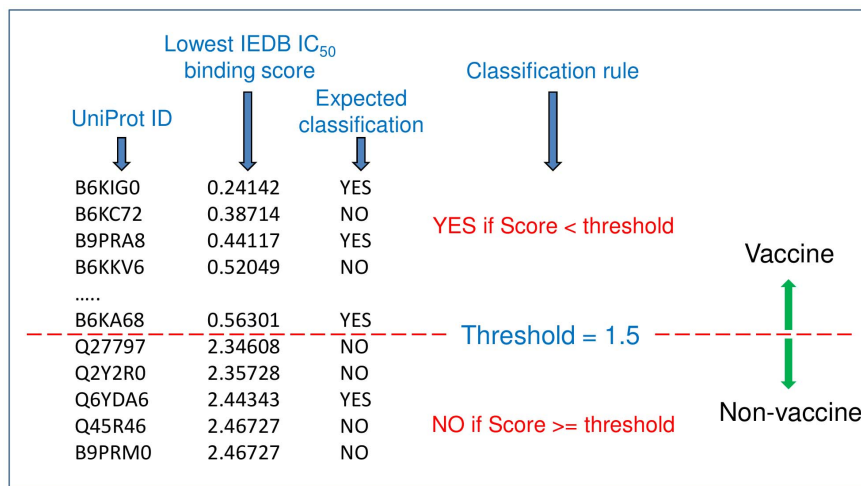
Lowest IEDB $IC_{50}$ binding score

UniProt ID

Expected classification

Classification rule

| | | |
|---|---|---|
| B6KIG0 | 0.24142 | YES |
| B6KC72 | 0.38714 | NO |
| B9PRA8 | 0.44117 | YES |
| B6KKV6 | 0.52049 | NO |
| ….. | | |
| B6KA68 | 0.56301 | YES |
| Q27797 | 2.34608 | NO |
| Q2Y2R0 | 2.35728 | NO |
| Q6YDA6 | 2.44343 | YES |
| Q45R46 | 2.46727 | NO |
| B9PRM0 | 2.46727 | NO |

YES if Score < threshold

Threshold = 1.5

NO if Score >= threshold

Vaccine

Non-vaccine